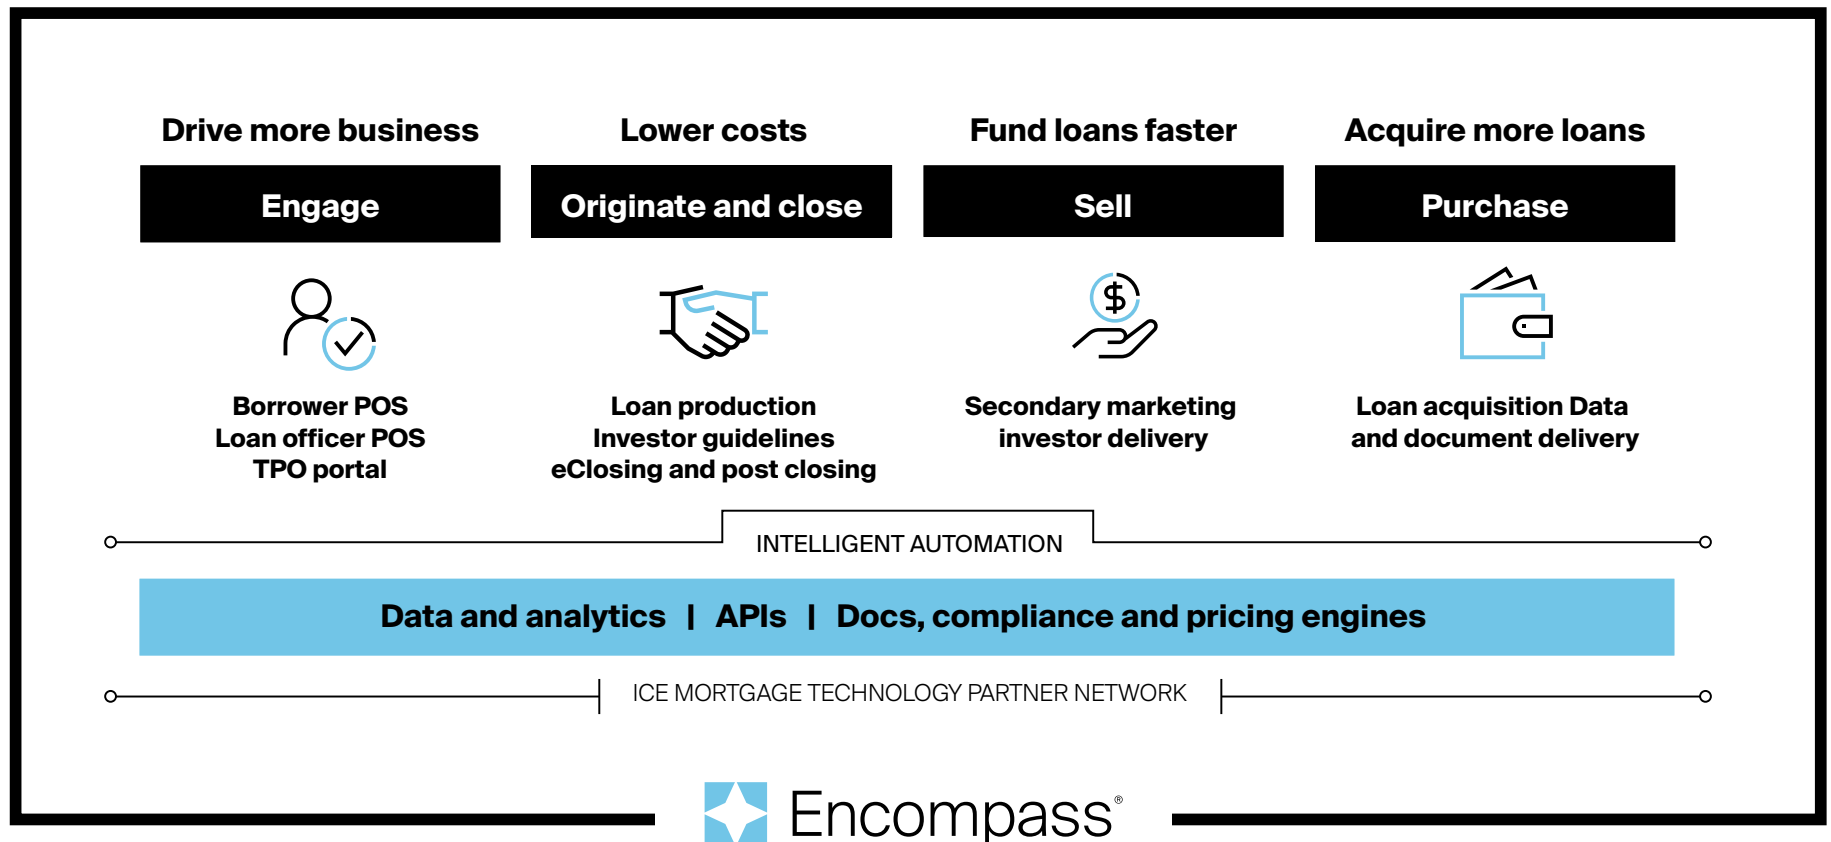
Drive more business

Engage

Borrower POS
Loan officer POS
TPO portal

Lower costs

Originate and close

Loan production
Investor guidelines
eClosing and post closing

Fund loans faster

Sell

$

Secondary marketing
investor delivery

Acquire more loans

Purchase

Loan acquisition Data
and document delivery

INTELLIGENT AUTOMATION

Data and analytics | APIs | Docs, compliance and pricing engines

ICE MORTGAGE TECHNOLOGY PARTNER NETWORK

Encompass®